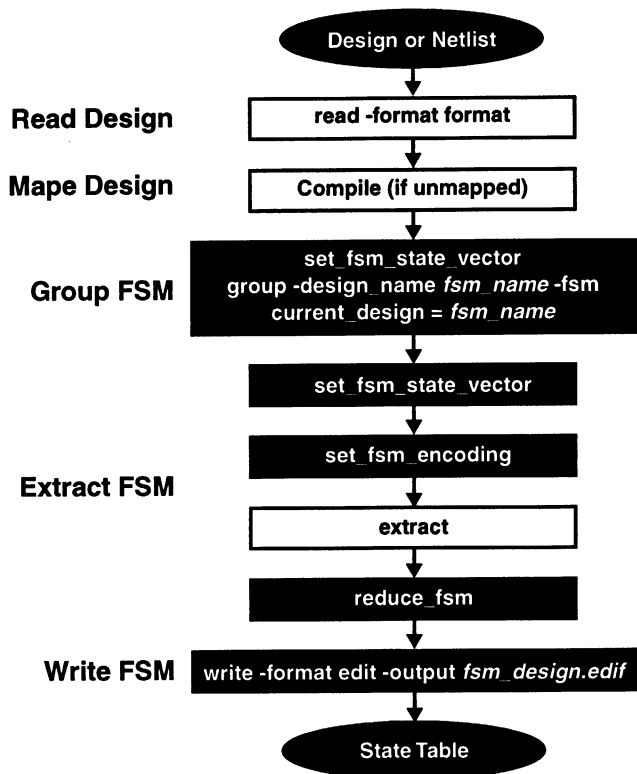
Design or Netlist

Read Design

read -format format

Mape Design

Compile (if unmapped)

Group FSM

set_fsm_state_vector
group -design_name *fsm_name* -fsm
current_design = *fsm_name*

set_fsm_state_vector

Extract FSM

set_fsm_encoding

extract

reduce_fsm

Write FSM

write -format edit -output *fsm_design.edif*

State Table